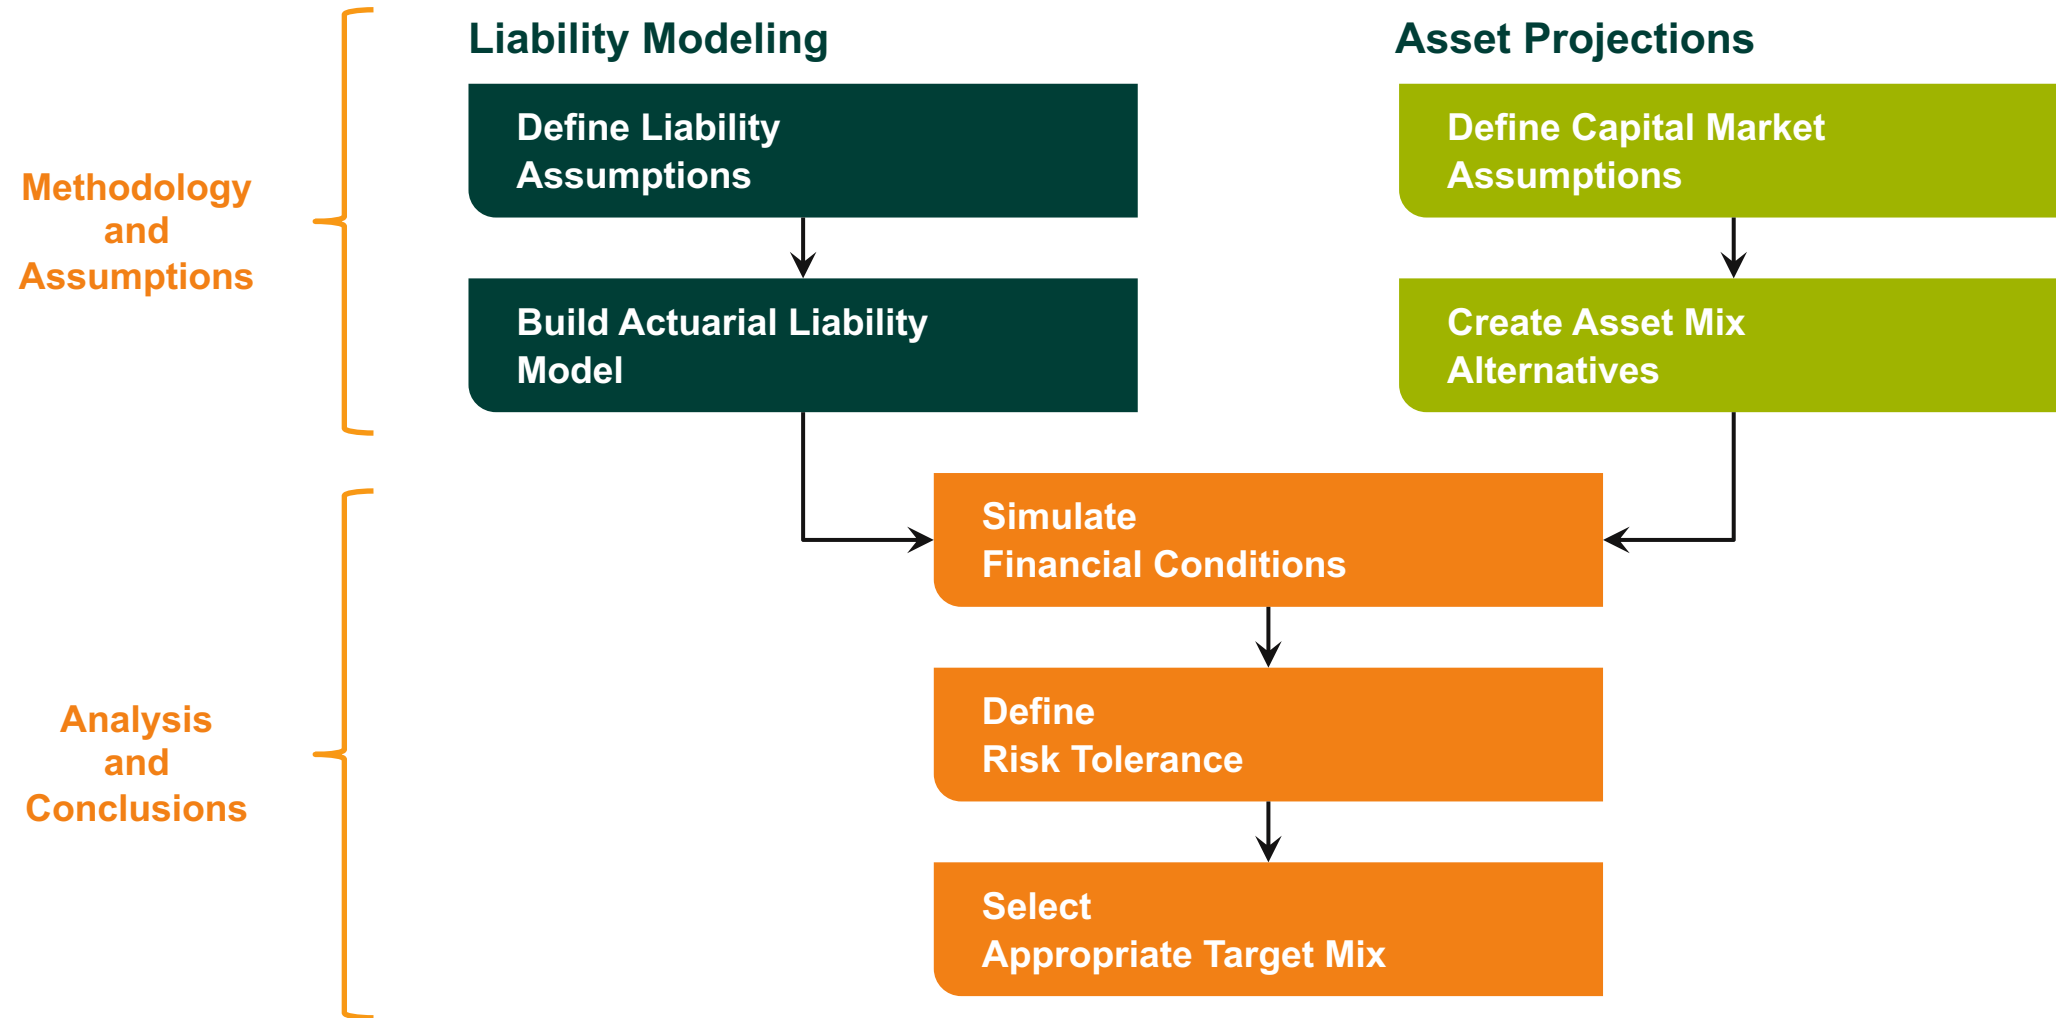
Liability Modeling

Asset Projections

Methodology and Assumptions

Define Liability Assumptions

Build Actuarial Liability Model

Define Capital Market Assumptions

Create Asset Mix Alternatives

Analysis and Conclusions

Simulate Financial Conditions

Define Risk Tolerance

Select Appropriate Target Mix